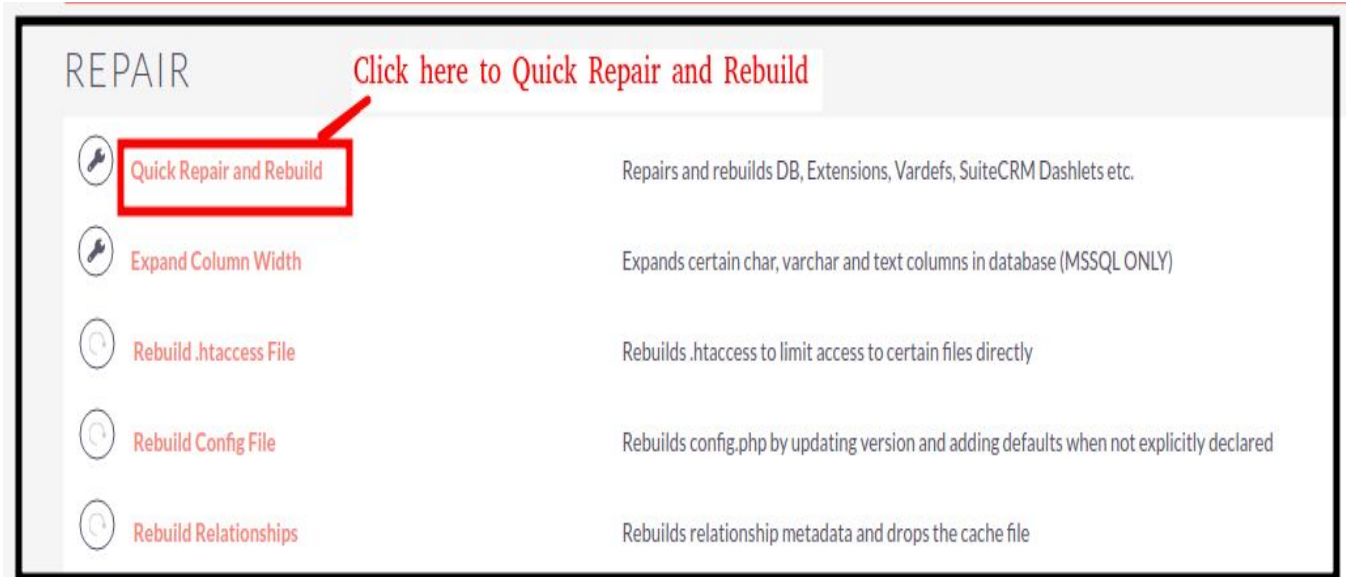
REPAIR

Click here to Quick Repair and Rebuild

Quick Repair and Rebuild
Repairs and rebuilds DB, Extensions, Vardefs, SuiteCRM Dashlets etc.

Expand Column Width
Expands certain char, varchar and text columns in database (MSSQL ONLY)

Rebuild .htaccess File
Rebuilds .htaccess to limit access to certain files directly

Rebuild Config File
Rebuilds config.php by updating version and adding defaults when not explicitly declared

Rebuild Relationships
Rebuilds relationship metadata and drops the cache file